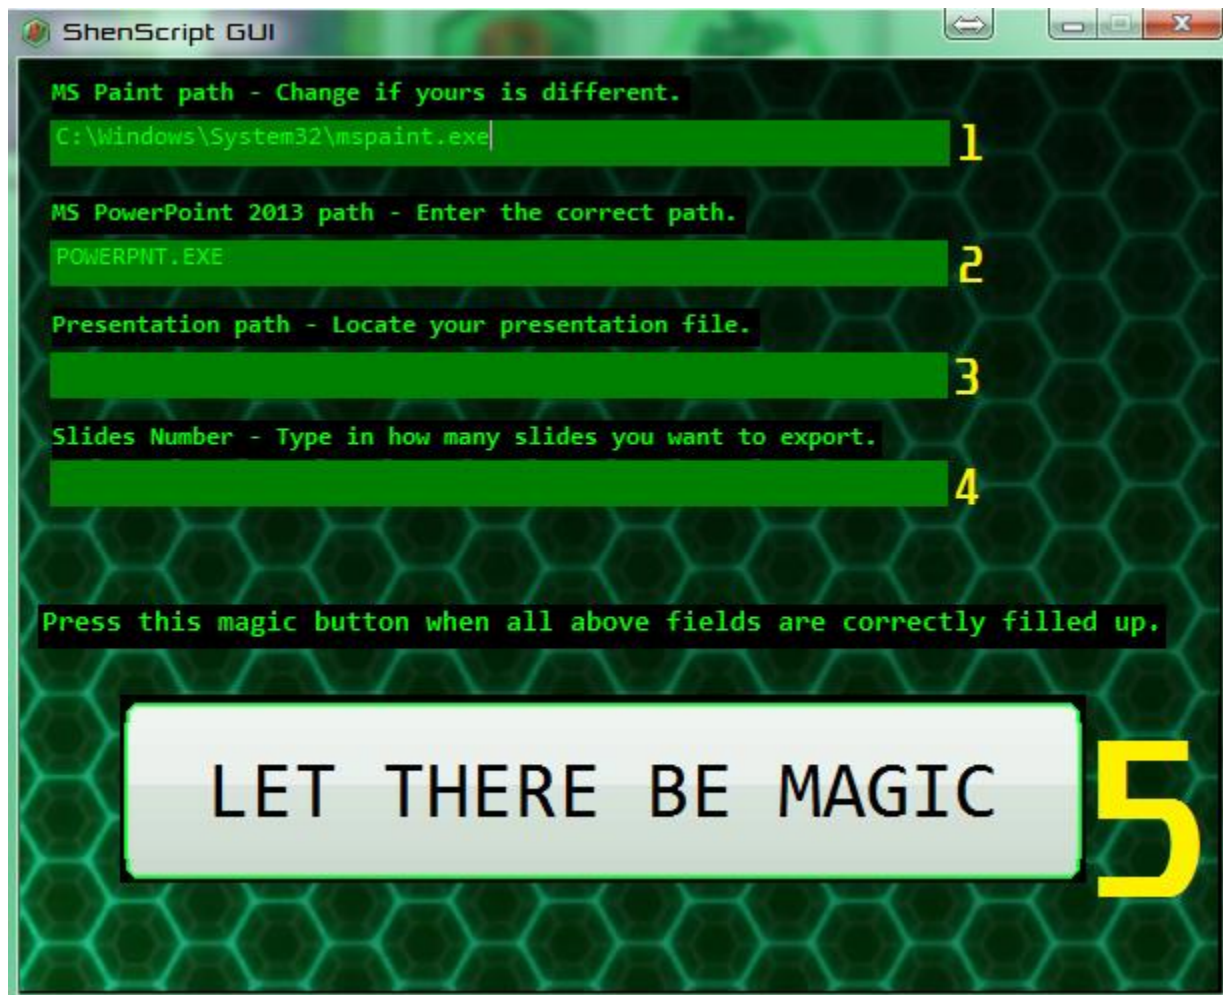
ShenScript GUI

MS Paint path - Change if yours is different.

C:\Windows\System32\mspaint.exe

1

MS PowerPoint 2013 path - Enter the correct path.

POWERPNT.EXE

2

Presentation path - Locate your presentation file.

3

Slides Number - Type in how many slides you want to export.

4

Press this magic button when all above fields are correctly filled up.

LET THERE BE MAGIC

5